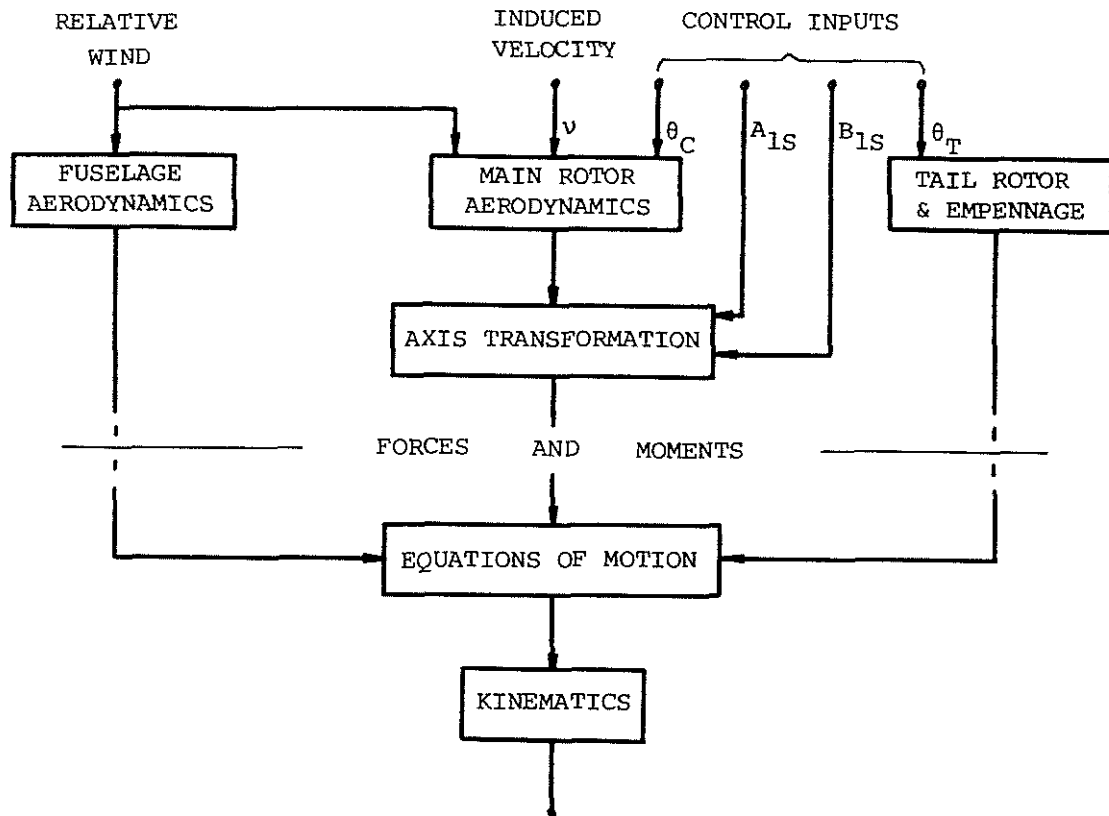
RELATIVE WIND

INDUCED VELOCITY

CONTROL INPUTS

$\nu$

$\theta_C$

$A_{1S}$

$B_{1S}$

$\theta_T$

FUSELAGE AERODYNAMICS

MAIN ROTOR AERODYNAMICS

TAIL ROTOR & EMPENNAGE

AXIS TRANSFORMATION

FORCES AND MOMENTS

EQUATIONS OF MOTION

KINEMATICS